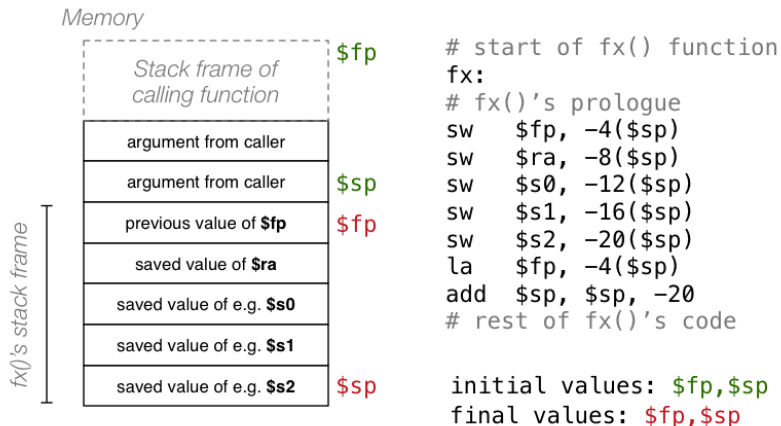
Memory

Stack frame of calling function

$fp

argument from caller

argument from caller

$sp

previous value of **$fp**

$fp

saved value of **$ra**

saved value of e.g. **$s0**

saved value of e.g. **$s1**

saved value of e.g. **$s2**

$sp

fx()'s stack frame

# start of fx() function
fx:
# fx()'s prologue
sw   $fp, -4($sp)
sw   $ra, -8($sp)
sw   $s0, -12($sp)
sw   $s1, -16($sp)
sw   $s2, -20($sp)
la   $fp, -4($sp)
add  $sp, $sp, -20
# rest of fx()'s code

initial values: $fp,$sp
final values: $fp,$sp